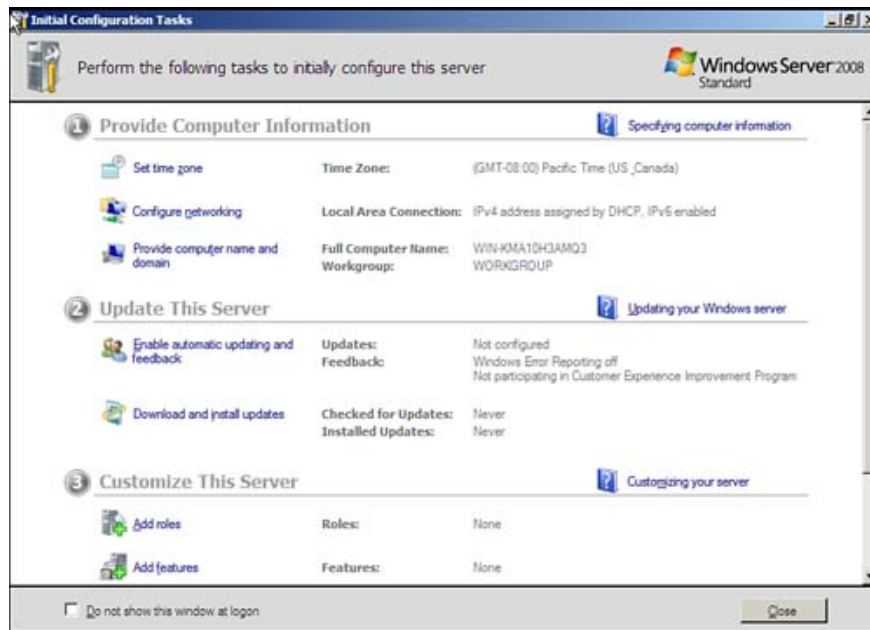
Initial Configuration Tasks

Perform the following tasks to initially configure this server

Windows Server 2008 Standard

1 Provide Computer Information

Specifying computer information

Set time zone

Time Zone: (GMT-08:00) Pacific Time (US Canada)

Configure networking

Local Area Connection: IPv4 address assigned by DHCP, IPv6 enabled

Provide computer name and domain

Full Computer Name: WIN-KMA10H3AMQ3

Workgroup: WORKGROUP

2 Update This Server

Updating your Windows server

Enable automatic updating and feedback

Updates: Not configured

Feedback: Windows Error Reporting off
Not participating in Customer Experience Improvement Program

Download and install updates

Checked for Updates: Never

Installed Updates: Never

3 Customize This Server

Customizing your server

Add roles

Roles: None

Add features

Features: None

Do not show this window at logon

Close